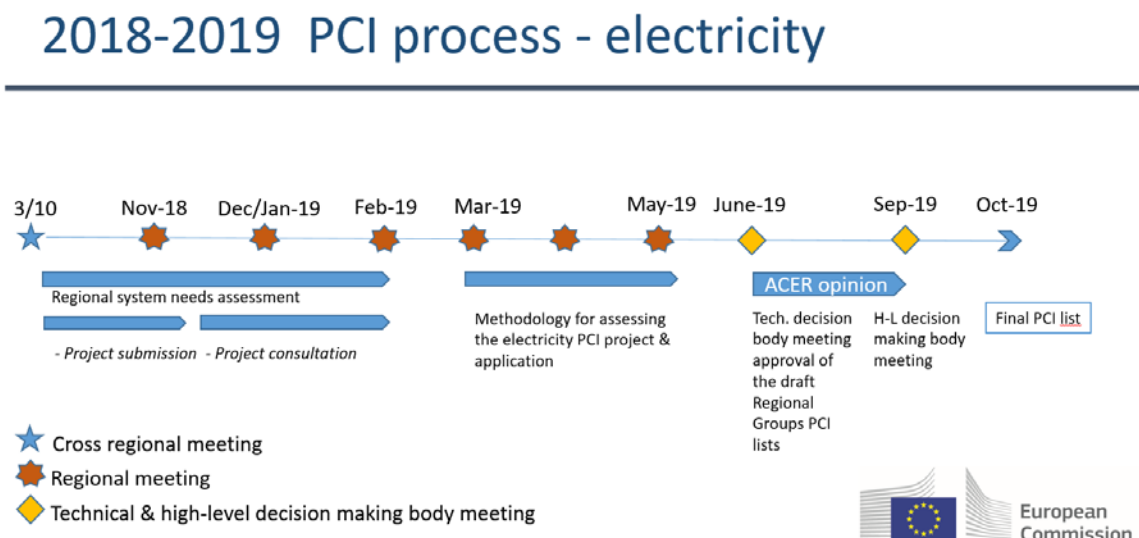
2018-2019 PCI process - electricity

3/10

Nov-18

Dec/Jan-19

Feb-19

Mar-19

May-19

June-19

Sep-19

Oct-19

Regional system needs assessment

- Project submission

- Project consultation

Methodology for assessing the electricity PCI project & application

ACER opinion

Tech. decision body meeting approval of the draft Regional Groups PCI lists

H-L decision making body meeting

Final PCI list

Cross regional meeting

Regional meeting

Technical & high-level decision making body meeting

European Commission